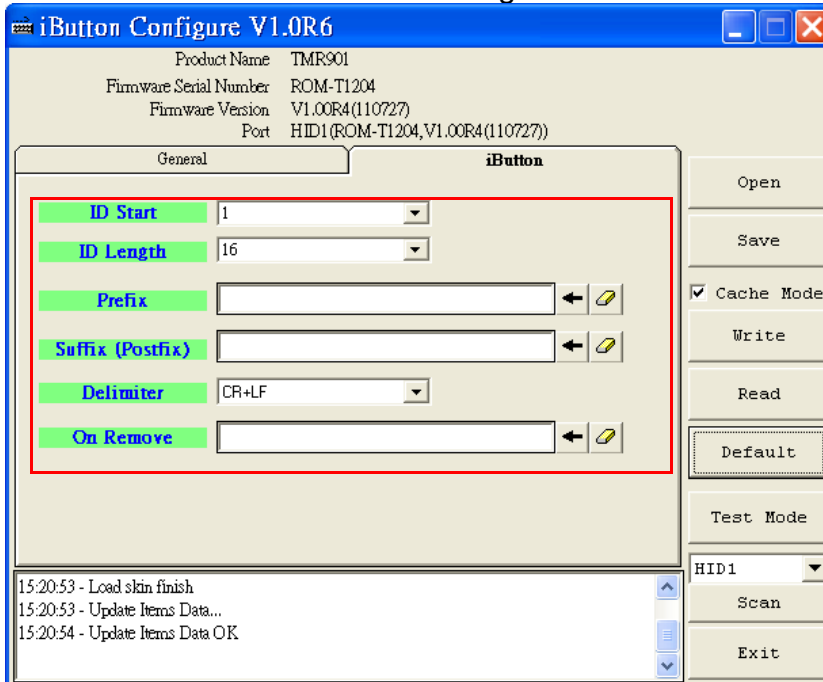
iButton Configure V1.0R6

Product Name TMR901
Firmware Serial Number ROM-T1204
Firmware Version V1.00R4(110727)
Port HID1(ROM-T1204,V1.00R4(110727))

General
iButton

ID Start 1
ID Length 16
Prefix
Suffix (Postfix)
Delimiter CR+LF
On Remove

Open
Save
Cache Mode
Write
Read
Default
Test Mode
HID1
Scan
Exit

15:20:53 - Load skin finish
15:20:53 - Update Items Data...
15:20:54 - Update Items Data OK